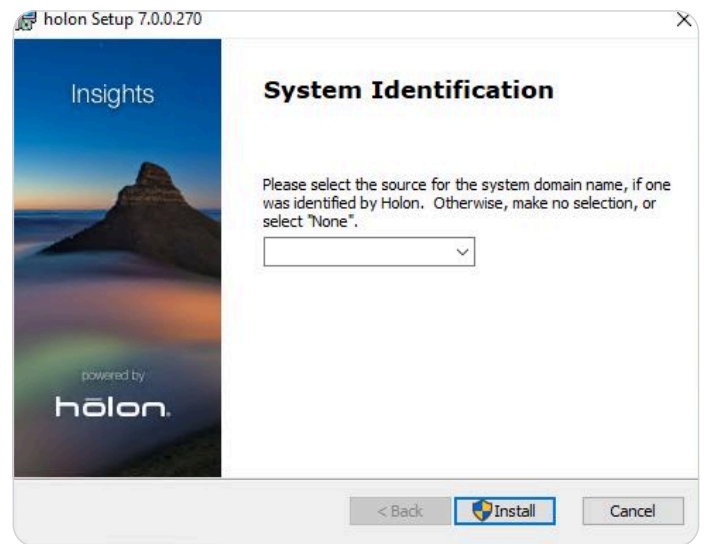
holon Setup 7.0.0.270

Insights

powered by

hōlon.

System Identification

Please select the source for the system domain name, if one was identified by Holon. Otherwise, make no selection, or select "None".

< Back

Install

Cancel